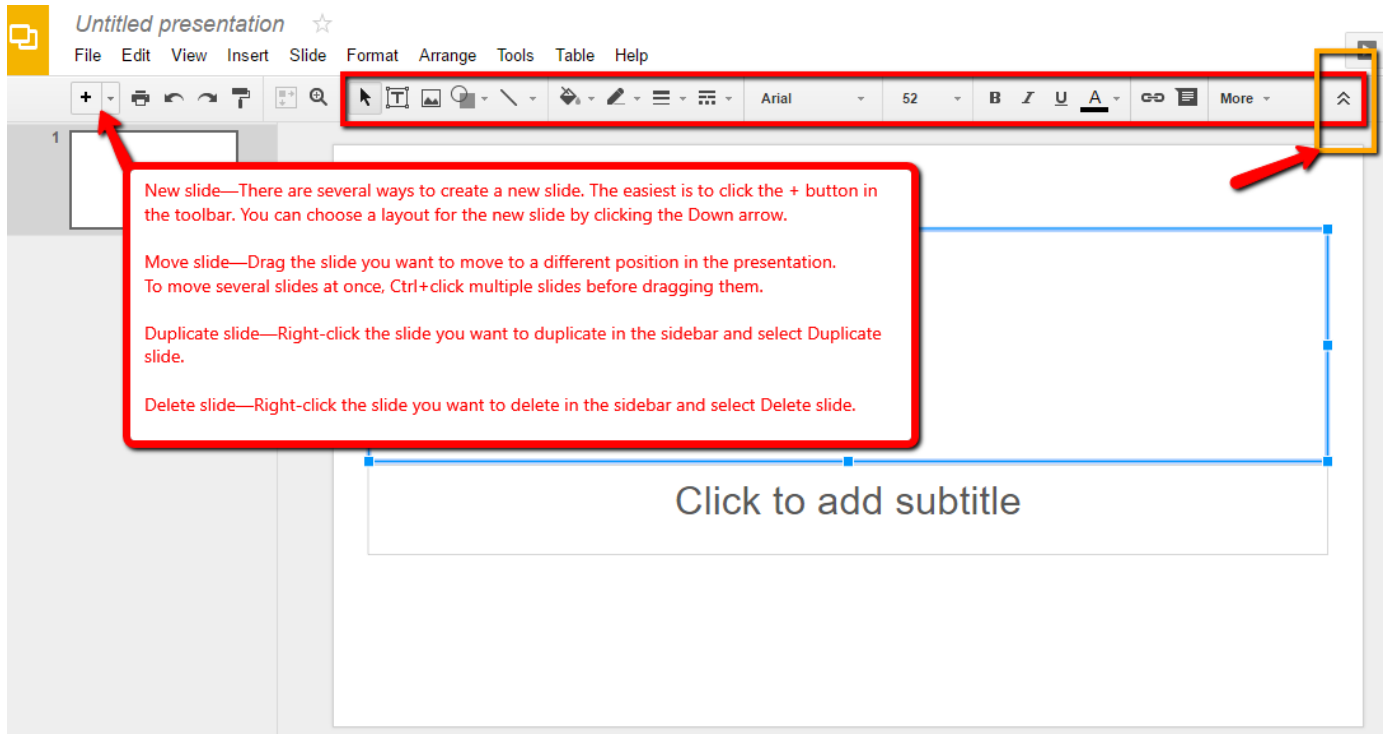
Untitled presentation ☆

File Edit View Insert Slide Format Arrange Tools Table Help

+ Arial 52 B I U A More

1

New slide—There are several ways to create a new slide. The easiest is to click the + button in the toolbar. You can choose a layout for the new slide by clicking the Down arrow.

Move slide—Drag the slide you want to move to a different position in the presentation. To move several slides at once, Ctrl+click multiple slides before dragging them.

Duplicate slide—Right-click the slide you want to duplicate in the sidebar and select Duplicate slide.

Delete slide—Right-click the slide you want to delete in the sidebar and select Delete slide.

Click to add subtitle